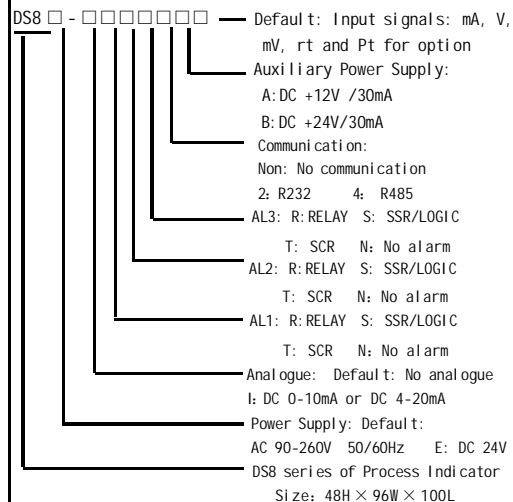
DS8 □ - □□□□□□□

Default: Input signals: mA, V, mV, rt and Pt for option

Auxiliary Power Supply:
A:DC +12V /30mA
B:DC +24V/30mA

Communication:
Non: No communication
2: R232 4: R485

AL3: R:RELAY S: SSR/LOGIC
T: SCR N: No alarm

AL2: R:RELAY S: SSR/LOGIC
T: SCR N: No alarm

AL1: R:RELAY S: SSR/LOGIC
T: SCR N: No alarm

Analogue: Default: No analogue
I: DC 0-10mA or DC 4-20mA

Power Supply: Default:
AC 90-260V 50/60Hz E: DC 24V

DS8 series of Process Indicator
Size: 48H × 96W × 100L